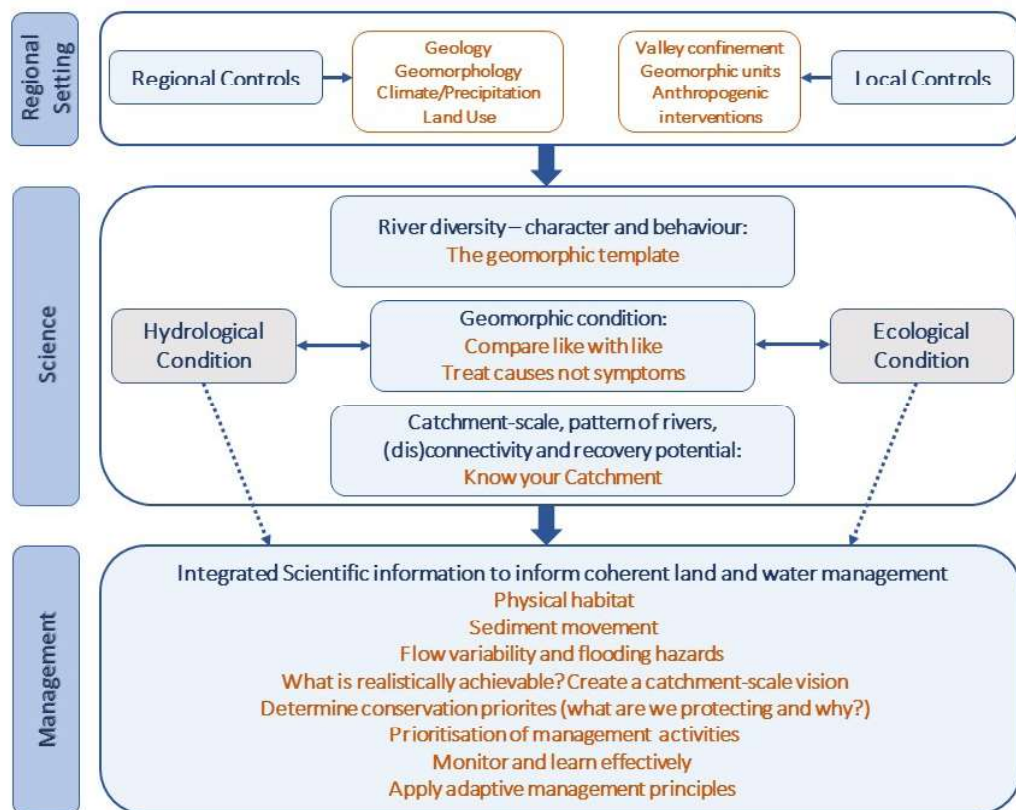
Regional Setting

Regional Controls

Geology
Geomorphology
Climate/Precipitation
Land Use

Valley confinement
Geomorphic units
Anthropogenic interventions

Local Controls

Science

River diversity – character and behaviour:
The geomorphic template

Hydrological Condition

Geomorphic condition:
Compare like with like
Treat causes not symptoms

Ecological Condition

Catchment-scale, pattern of rivers, (dis)connectivity and recovery potential:
Know your Catchment

Management

Integrated Scientific information to inform coherent land and water management
Physical habitat
Sediment movement
Flow variability and flooding hazards
What is realistically achievable? Create a catchment-scale vision
Determine conservation priorites (what are we protecting and why?)
Prioritisation of management activities
Monitor and learn effectively
Apply adaptive management principles